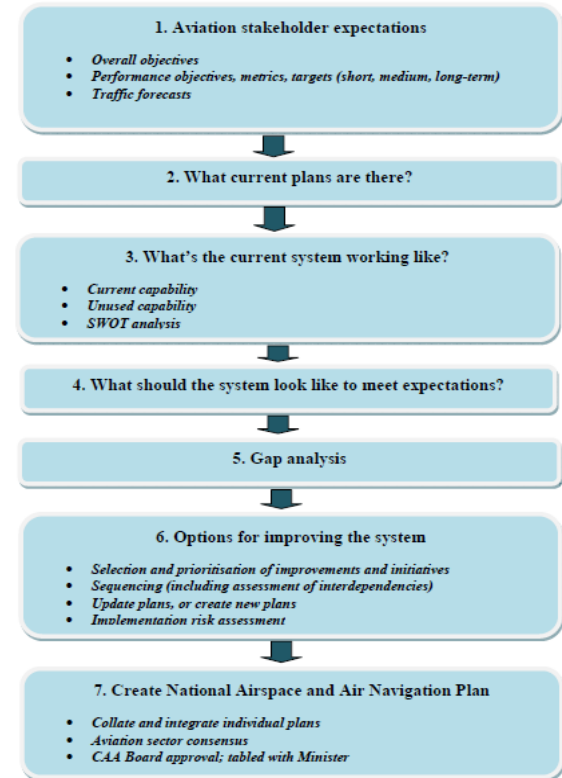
1. Aviation stakeholder expectations

- *Overall objectives*
- *Performance objectives, metrics, targets (short, medium, long-term)*
- *Traffic forecasts*

2. What current plans are there?

3. What's the current system working like?

- *Current capability*
- *Unused capability*
- *SWOT analysis*

4. What should the system look like to meet expectations?

5. Gap analysis

6. Options for improving the system

- *Selection and prioritisation of improvements and initiatives*
- *Sequencing (including assessment of interdependencies)*
- *Update plans, or create new plans*
- *Implementation risk assessment*

7. Create National Airspace and Air Navigation Plan

- *Collate and integrate individual plans*
- *Aviation sector consensus*
- *CAA Board approval; tabled with Minister*